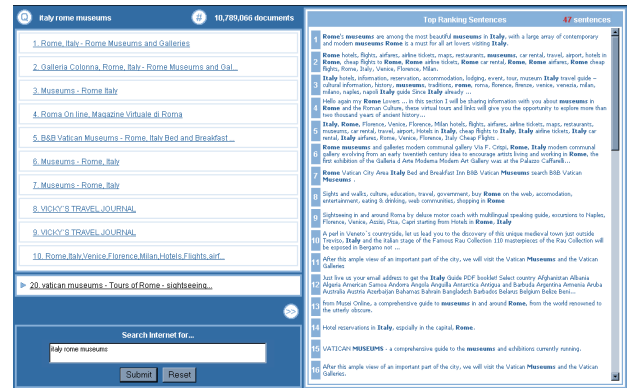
italy rome museums

10,789,066 documents

1. Rome, Italy - Rome Museums and Galleries

2. Galleria Colonna, Rome, Italy - Rome Museums and Gal...

3. Museums - Rome Italy

4. Roma On line, Magazine Virtuale di Roma

5. B&B Vatican Museums - Rome, Italy Bed and Breakfast ...

6. Museums - Rome, Italy

7. Museums - Rome, Italy

8. VICKY'S TRAVEL JOURNAL

9. VICKY'S TRAVEL JOURNAL

10. Rome,Italy,Venice,Florence,Milan,Hotels,Flights,airf...

20. vatican museums - Tours of Rome - sightseeing...

>>

Search Internet for...

italy rome museums

Submit Reset

Top Ranking Sentences

47 sentences

1 Rome: museums are among the most beautiful museums in Italy, with a large array of contemporary and modern museums Rome is a must for all art lovers visiting Italy.

2 Rome hotels, flights, airfares, airline tickets, maps, restaurants, museums, car rental, travel, airport, hotels in Rome, cheap flights to Rome, Rome airline tickets, Rome car rental, Rome Rome airfares, Rome cheap flights, Rome, Italy, Venice, Florence, Milan.

3 Italy hotels, information, reservation, accommodation, lodging, event, tour, museum Italy travel guide - cultural information, history, museums, traditions, rome, roma, florence, firenze, venice, venezia, milan, milano, naples, napoli Italy guide Since Italy already ...

4 Hello again my Rome Lovers ... in this section I will be sharing information with you about museums in Rome and the Roman Culture, these virtual tours and links will give you the opportunity to explore more than two thousand years of ancient history...

5 Italy, Rome, Florence, Venice, Florence, Milan hotels, flights, airfares, airline tickets, maps, restaurants, museums, car rental, travel, airport, Hotels in Italy, cheap flights to Italy, Italy airline tickets, Italy car rental, Italy airfares, Rome, Venice, Florence, Pisa, Italy Cheap Flights...

6 Rome museums and galleries modern communal gallery Via F. Crispi, Rome, Italy modern communal gallery evolving from an early twentieth century idea to encourage artists living and working in Rome, the first exhibition of the Galleria d Arte Modarna Modern Art Gallery was at the Palazzo Caffarelli...

7 Rome Vatican City Area Italy Bed and Breakfast Inn B&B Vatican Museums search B&B Vatican Museums :

8 Sights and walks, culture, education, travel, government, buy Rome on the web, accomodation, entertainment, eating & drinking, web communities, shopping in Rome

9 Sightseeing in and around Roma by deluxe motor coach with multilingual speaking guide, excursions to Naples, Florence, Venice, Assisi, Pisa, Capri starting from Hotels in Rome, Italy

10 A pearl in Veneto`s countryside, let us lead you to the discovery of this unique medieval town just outside Treviso, Italy and the italian stage of the Famous Rau Collection 110 masterpieces of the Rau Collection will be exposed in Bergamo not ...

11 After this ample view of an important part of the city, we will visit the Vatican Museums and the Vatican Galleries

12 Just live us your email address to get the Italy Guide PDF booklet! Select country Afghanistan Albania Algeria American Samoa Andorra Angola Anguilla Antarctica Antigua and Barbuda Argentina Armenia Aruba Australia Austria Azerbaijan Bahamas Bahrain Bangladesh Barbados Belarus Belgium Belize Beni...

13 from Musei Online, a comprehensive guide to museums in and around Rome, from the world renowned to the utterly obscure.

14 Hotel reservations in Italy, especially in the capital, Rome.

15 VATICAN MUSEUMS - a comprehensive guide to the museums and exhibitions currently running.

16 After this ample view of an important part of the city, we will visit the Vatican Museums and the Vatican Galleries.